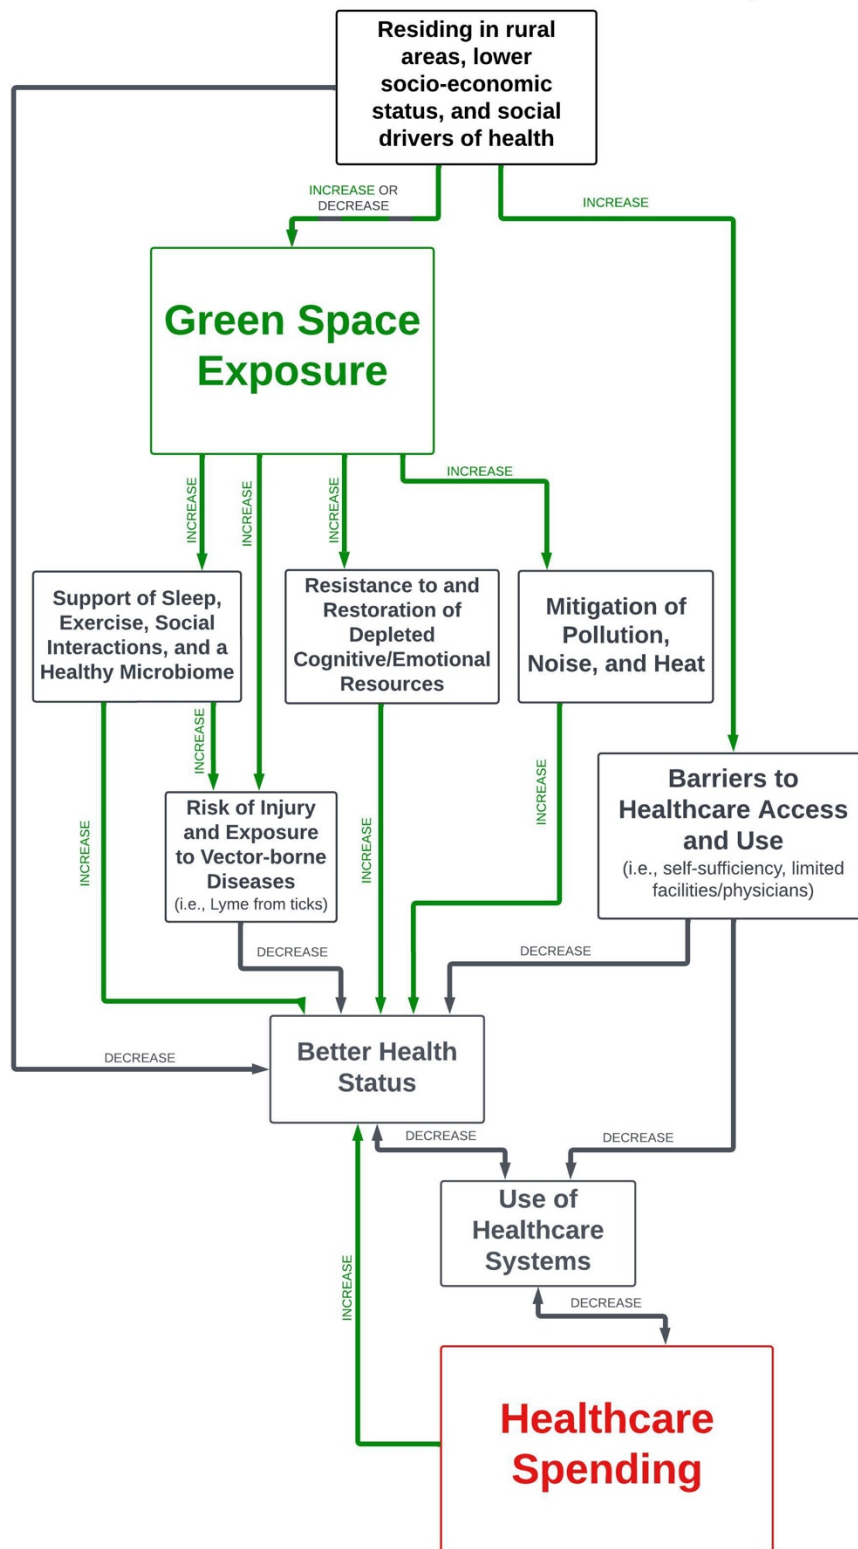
Residing in rural areas, lower socio-economic status, and social drivers of health

INCREASE OR DECREASE

INCREASE

Green Space Exposure

INCREASE

INCREASE

INCREASE

INCREASE

Support of Sleep, Exercise, Social Interactions, and a Healthy Microbiome

Resistance to and Restoration of Depleted Cognitive/Emotional Resources

Mitigation of Pollution, Noise, and Heat

INCREASE

Barriers to Healthcare Access and Use
(i.e., self-sufficiency, limited facilities/physicians)

INCREASE

Risk of Injury and Exposure to Vector-borne Diseases
(i.e., Lyme from ticks)

INCREASE

INCREASE

DECREASE

DECREASE

DECREASE

Better Health Status

DECREASE

DECREASE

Use of Healthcare Systems

INCREASE

DECREASE

Healthcare Spending